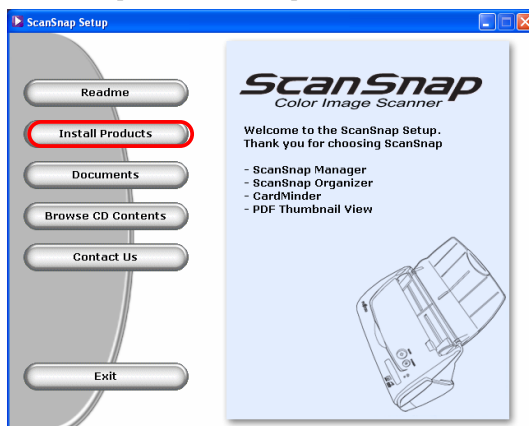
ScanSnap Setup

Readme

Install Products

Documents

Browse CD Contents

Contact Us

Exit

ScanSnap
Color Image Scanner

Welcome to the ScanSnap Setup.
Thank you for choosing ScanSnap

- ScanSnap Manager
- ScanSnap Organizer
- CardMinder
- PDF Thumbnail View